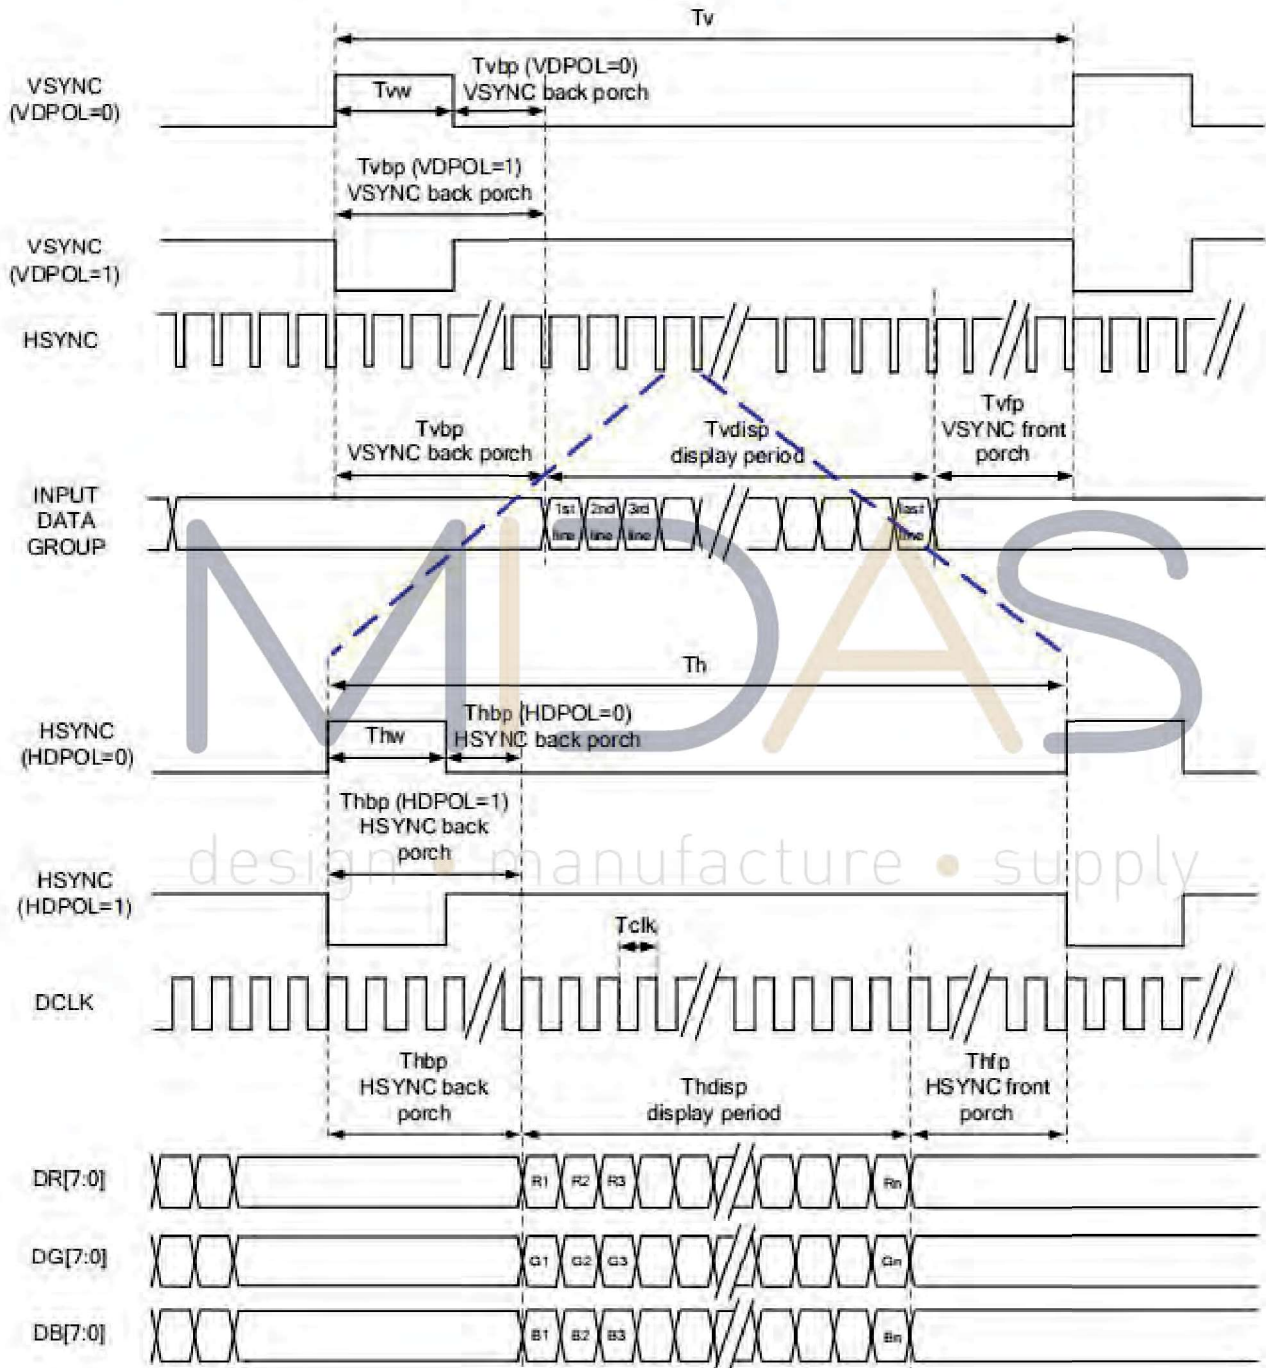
Tv

VSYNC (VDPOL=0)

Tvw

Tvbp (VDPOL=0) VSYNC back porch

Tvbp (VDPOL=1) VSYNC back porch

VSYNC (VDPOL=1)

HSYNC

Tvbp VSYNC back porch

Tvdisp display period

Tvfp VSYNC front porch

INPUT DATA GROUP

1st line

2nd line

3rd line

last line

MIDAS

Th

HSYNC (HDPOL=0)

Thw

Thbp (HDPOL=0) HSYNC back porch

Thbp (HDPOL=1) HSYNC back porch

design • manufacture • supply

HSYNC (HDPOL=1)

Tclk

DCLK

Thbp HSYNC back porch

Thdisp display period

Thfp HSYNC front porch

DR[7:0]

R1 R2 R3 Rn

DG[7:0]

G1 G2 G3 Gn

DB[7:0]

B1 B2 B3 Bn